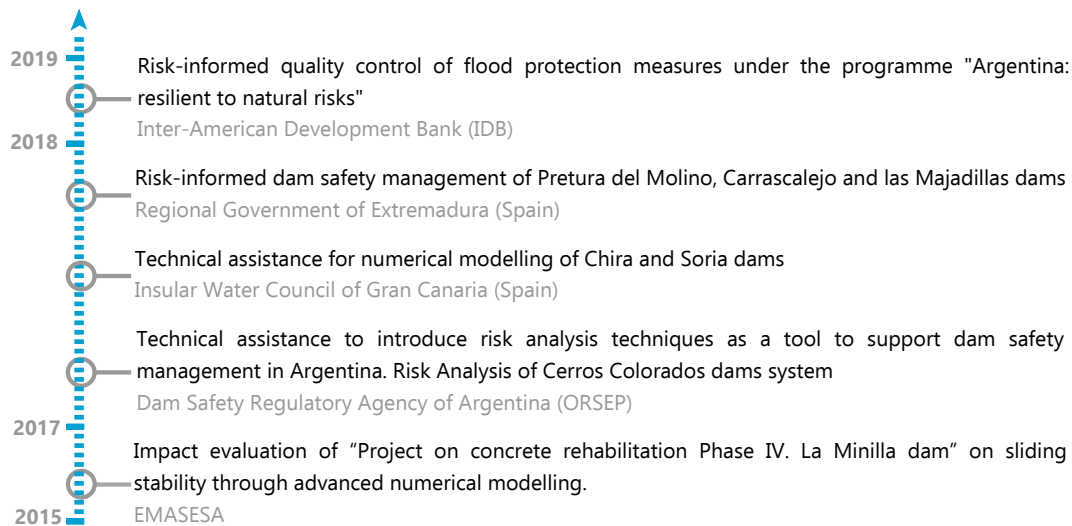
2019

Risk-informed quality control of flood protection measures under the programme "Argentina: resilient to natural risks"
Inter-American Development Bank (IDB)

2018

Risk-informed dam safety management of Pretura del Molino, Carrascalejo and las Majadillas dams
Regional Government of Extremadura (Spain)

Technical assistance for numerical modelling of Chira and Soria dams
Insular Water Council of Gran Canaria (Spain)

Technical assistance to introduce risk analysis techniques as a tool to support dam safety management in Argentina. Risk Analysis of Cerros Colorados dams system
Dam Safety Regulatory Agency of Argentina (ORSEP)

2017

Impact evaluation of “Project on concrete rehabilitation Phase IV. La Minilla dam” on sliding stability through advanced numerical modelling.
EMASESA

2015